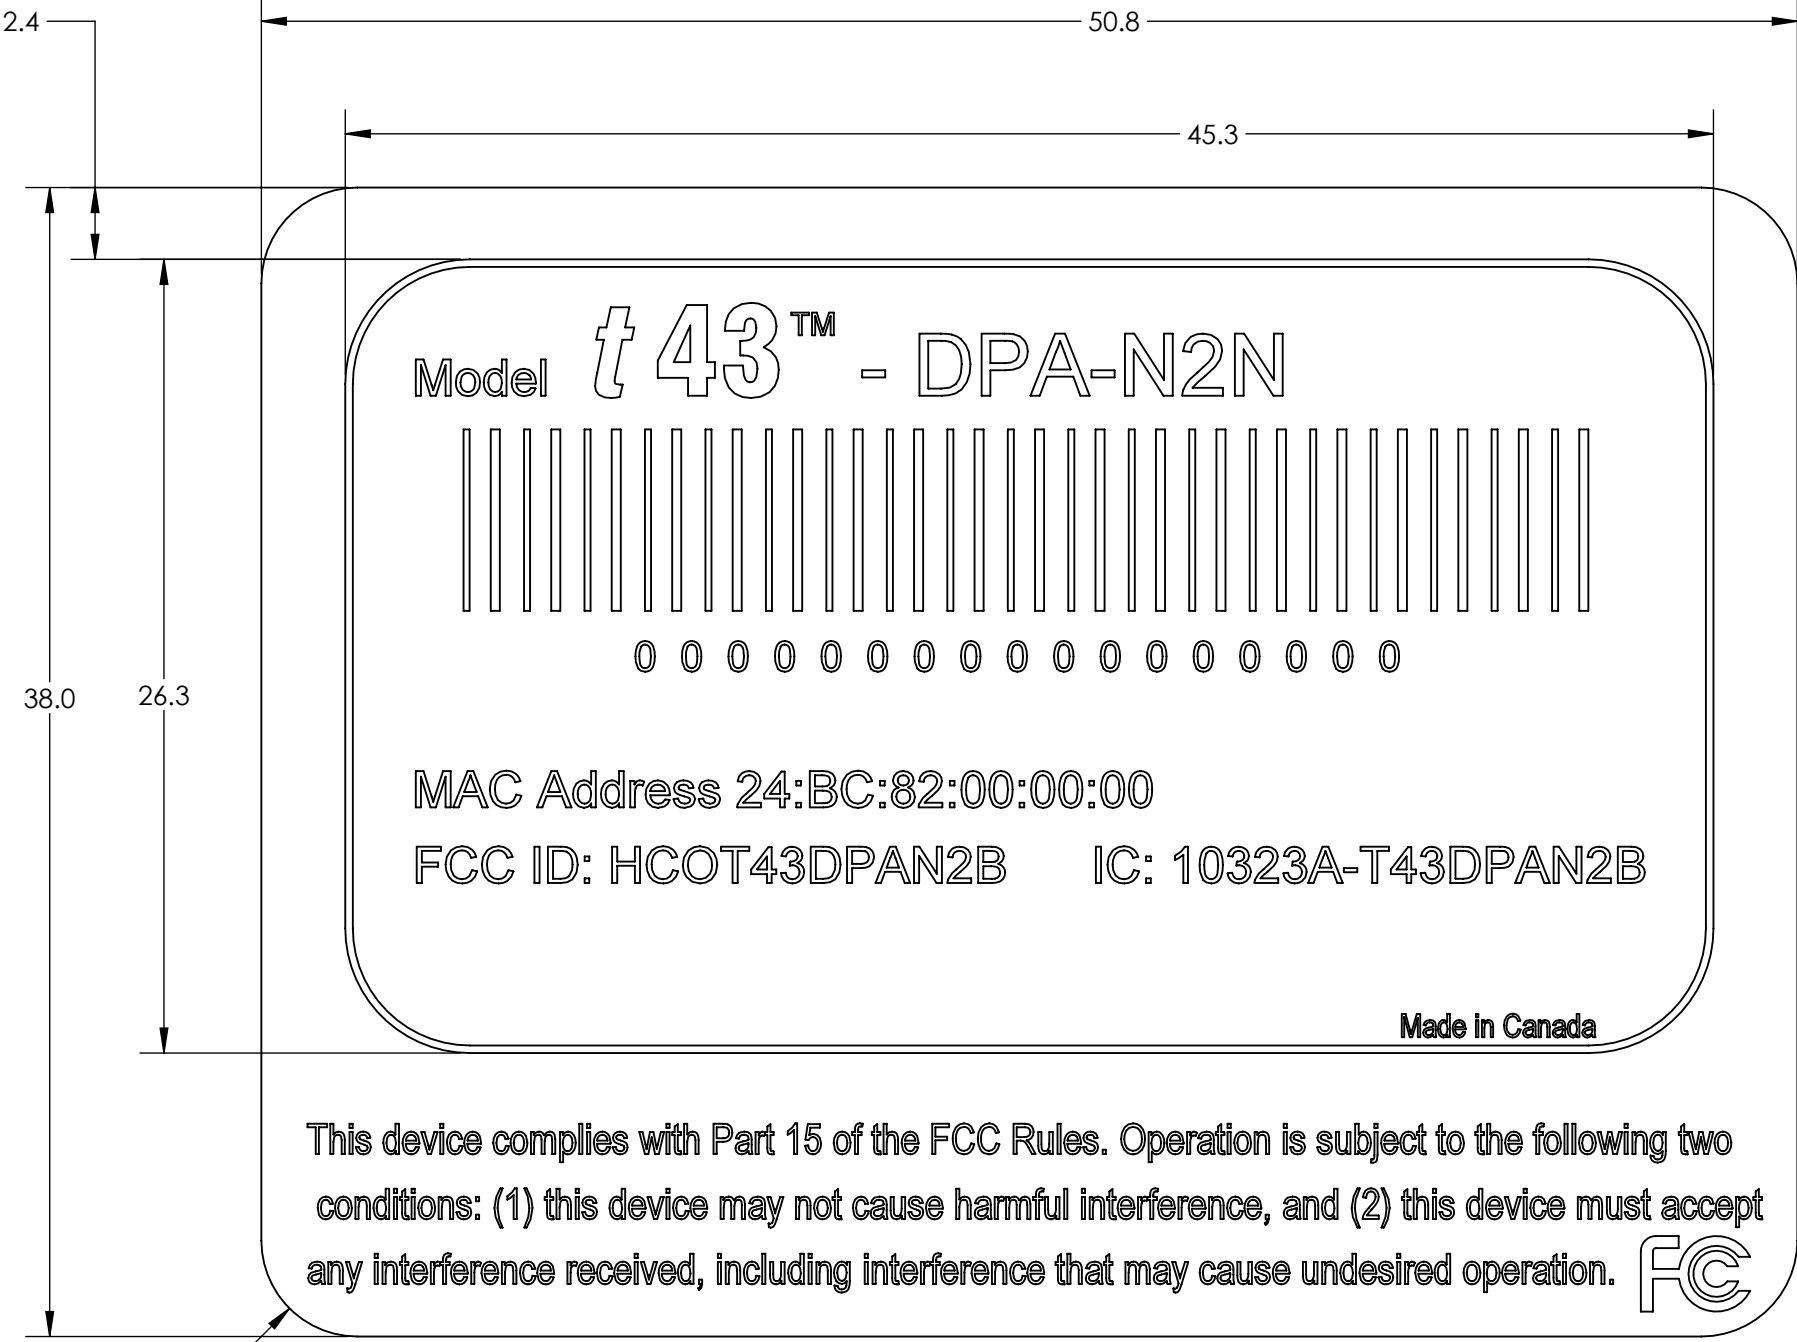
2.4

50.8

45.3

38.0

26.3

Model $t$ 43™ - DPA-N2N

0 0 0 0 0 0 0 0 0 0 0 0 0 0 0 0 0

MAC Address 24:BC:82:00:00:00

FCC ID: HCOT43DPAN2B IC: 10323A-T43DPAN2B

Made in Canada

This device complies with Part 15 of the FCC Rules. Operation is subject to the following two conditions: (1) this device may not cause harmful interference, and (2) this device must accept any interference received, including interference that may cause undesired operation.

FC